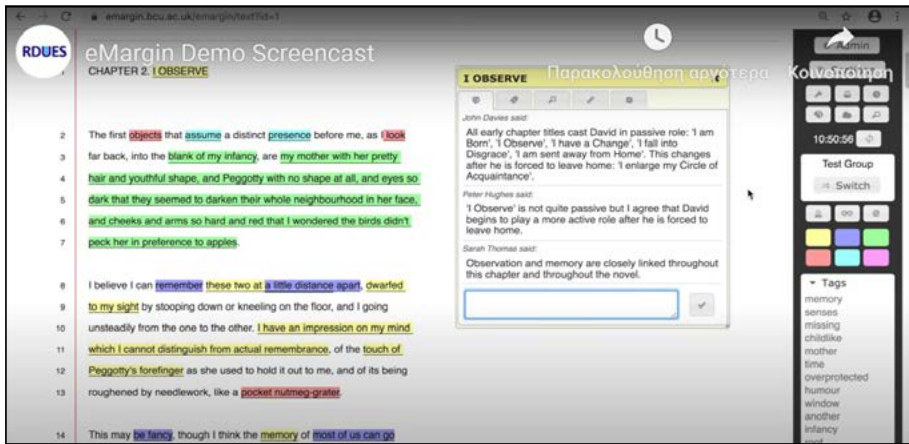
emargin.bcu.ac.uk/emargin/text?id=1

RDUES eMargin Demo Screencast

Παρακολούθηση αργότερα

Κοινοποίηση

Admin

1 CHAPTER 2. I OBSERVE

2 The first objects that assume a distinct presence before me, as I look
3 far back, into the blank of my infancy, are my mother with her pretty
4 hair and youthful shape, and Peggotty with no shape at all, and eyes so
5 dark that they seemed to darken their whole neighbourhood in her face,
6 and cheeks and arms so hard and red that I wondered the birds didn't
7 peck her in preference to apples.

8 I believe I can remember these two at a little distance apart, dwarfed
9 to my sight by stooping down or kneeling on the floor, and I going
10 unsteadily from the one to the other. I have an impression on my mind
11 which I cannot distinguish from actual remembrance, of the touch of
12 Peggotty's forefinger as she used to hold it out to me, and of its being
13 roughened by needlework, like a pocket nutmeg-grater.

14 This may be fancy, though I think the memory of most of us can go

I OBSERVE

John Davies said:
All early chapter titles cast David in passive role: 'I am Born', 'I Observe', 'I have a Change', 'I fall into Disgrace', 'I am sent away from Home'. This changes after he is forced to leave home: 'I enlarge my Circle of Acquaintance'.

Peter Hughes said:
'I Observe' is not quite passive but I agree that David begins to play a more active role after he is forced to leave home.

Sarah Thomas said:
Observation and memory are closely linked throughout this chapter and throughout the novel.

10:50:56

Test Group

Switch

Tags
memory
senses
missing
childlike
mother
time
overprotected
humour
window
another
infancy